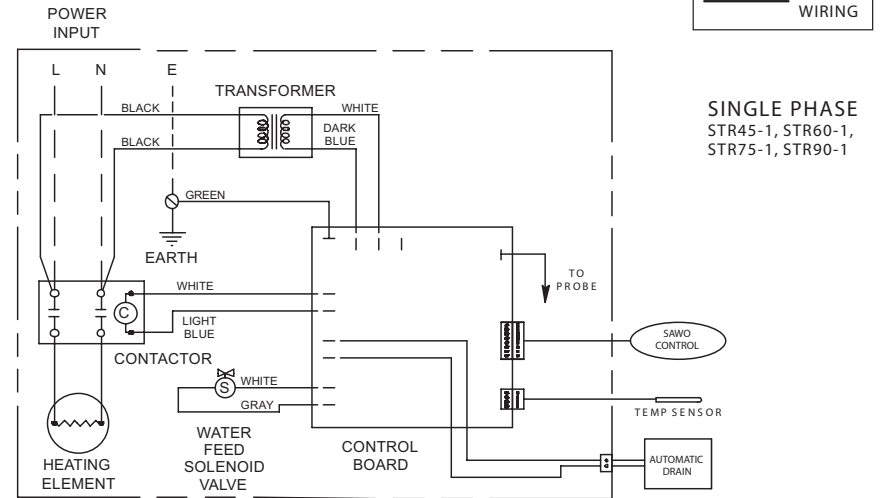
POWER INPUT

WIRING

L N E

TRANSFORMER

BLACK

WHITE

BLACK

DARK BLUE

SINGLE PHASE
STR45-1, STR60-1, STR75-1, STR90-1

GREEN

EARTH

TO PROBE

WHITE

C

LIGHT BLUE

SAWO CONTROL

CONTACTOR

S

WHITE

GRAY

TEMP SENSOR

WATER FEED SOLENOID VALVE

CONTROL BOARD

AUTOMATIC DRAIN

HEATING ELEMENT